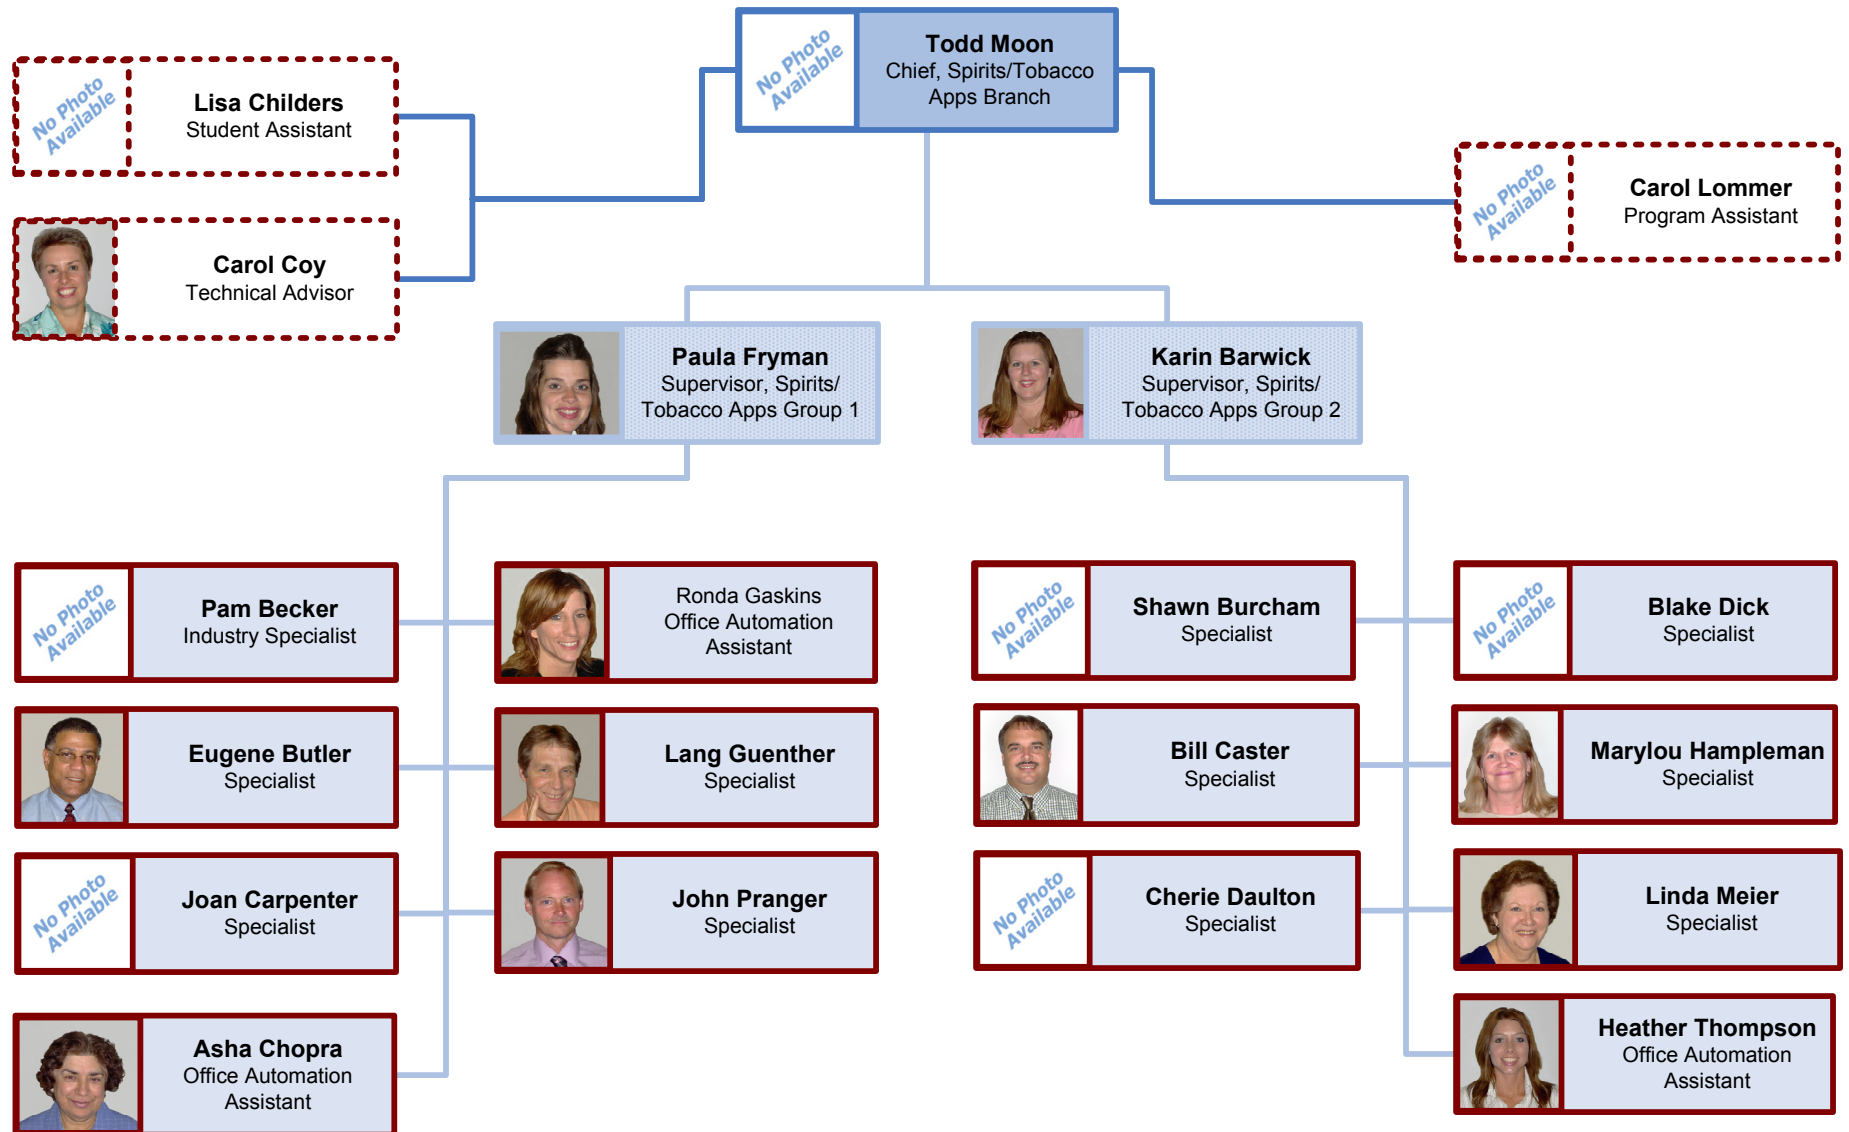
No Photo Available

Todd Moon
Chief, Spirits/Tobacco Apps Branch

No Photo Available

Lisa Childers
Student Assistant

Carol Coy
Technical Advisor

No Photo Available

Carol Lommer
Program Assistant

Paula Fryman
Supervisor, Spirits/ Tobacco Apps Group 1

Karin Barwick
Supervisor, Spirits/ Tobacco Apps Group 2

No Photo Available

Pam Becker
Industry Specialist

Ronda Gaskins
Office Automation Assistant

No Photo Available

Shawn Burcham
Specialist

No Photo Available

Blake Dick
Specialist

Eugene Butler
Specialist

Lang Guenther
Specialist

Bill Caster
Specialist

Marylou Hampleman
Specialist

No Photo Available

Joan Carpenter
Specialist

John Pranger
Specialist

No Photo Available

Cherie Daulton
Specialist

Linda Meier
Specialist

Asha Chopra
Office Automation Assistant

Heather Thompson
Office Automation Assistant